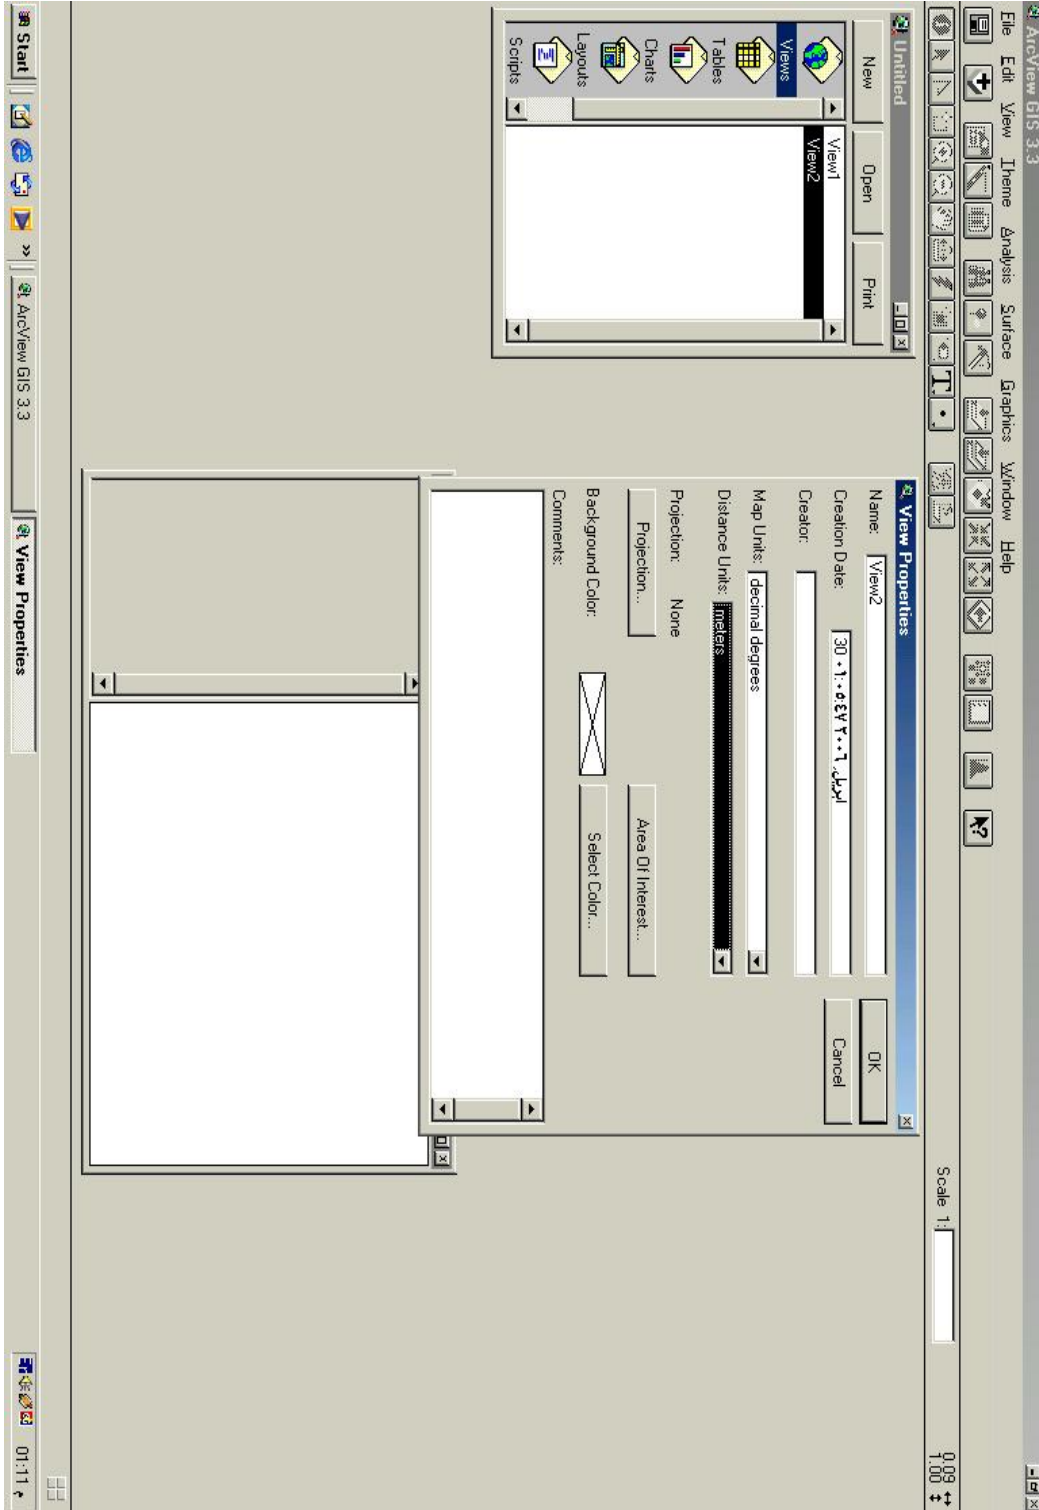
ArcView GIS 3.3

File Edit View Theme Analysis Surface Graphics Window Help

Scale 1:

0.09
1.00

Untitled

New Open Print

Views
Tables
Charts
Layouts
Scripts

View1
View2

View Properties

Name: View2

Creation Date: 30 ١٠:٥٤:٢٠ ٢٠٠٦ ,ابريل

Creator:

Map Units: decimal degrees

Distance Units: meters

Projection: None

Projection...

Area Of Interest...

Background Color:

Select Color...

Comments:

OK

Cancel

Start

ArcView GIS 3.3

View Properties

01:11